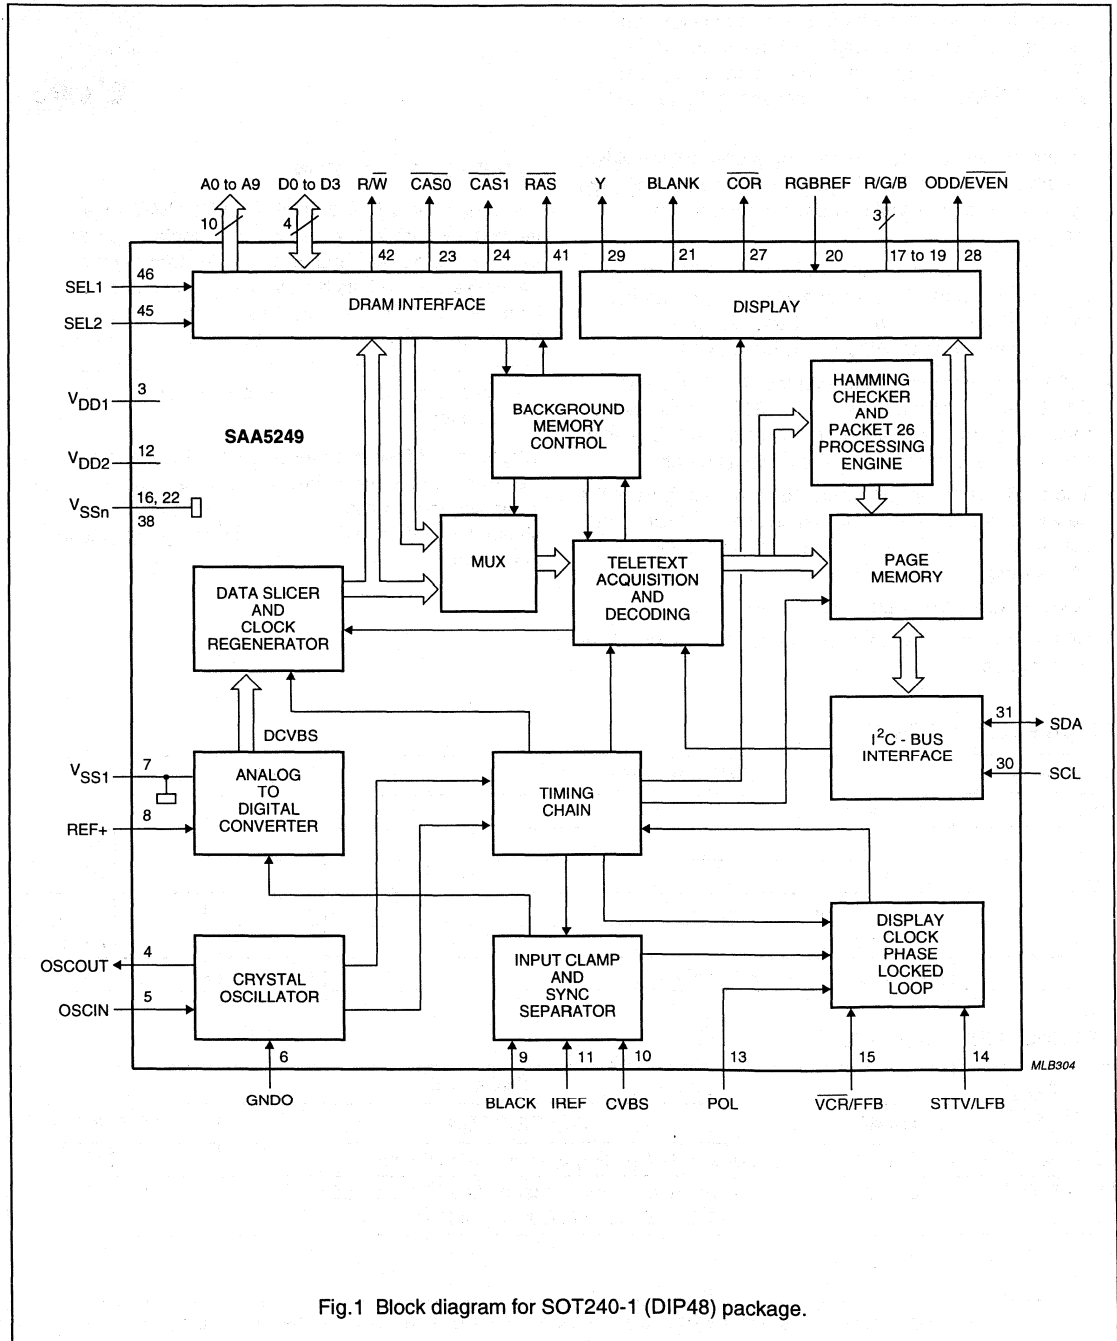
A0 to A9 D0 to D3 R/$\overline{W}$ $\overline{CAS0}$ $\overline{CAS1}$ $\overline{RAS}$ Y BLANK $\overline{COR}$ RGBREF R/G/B ODD/$\overline{EVEN}$

10 4 42 23 24 41 29 21 27 20 3 17 to 19 28

SEL1 46
SEL2 45

DRAM INTERFACE

DISPLAY

$V_{DD1}$ 3

$V_{DD2}$ 12

$V_{SSn}$ 16, 22 38

SAA5249

BACKGROUND MEMORY CONTROL

HAMMING CHECKER AND PACKET 26 PROCESSING ENGINE

MUX

TELETEXT ACQUISITION AND DECODING

PAGE MEMORY

DATA SLICER AND CLOCK REGENERATOR

DCVBS

$I^2C$ - BUS INTERFACE

31 SDA
30 SCL

$V_{SS1}$ 7
REF+ 8

ANALOG TO DIGITAL CONVERTER

TIMING CHAIN

DISPLAY CLOCK PHASE LOCKED LOOP

OSCOUT 4
OSCIN 5

CRYSTAL OSCILLATOR

INPUT CLAMP AND SYNC SEPARATOR

6 9 11 10 13 15 14

MLB304

GNDO BLACK IREF CVBS POL $\overline{VCR}$/FFB STTV/LFB

Fig.1 Block diagram for SOT240-1 (DIP48) package.